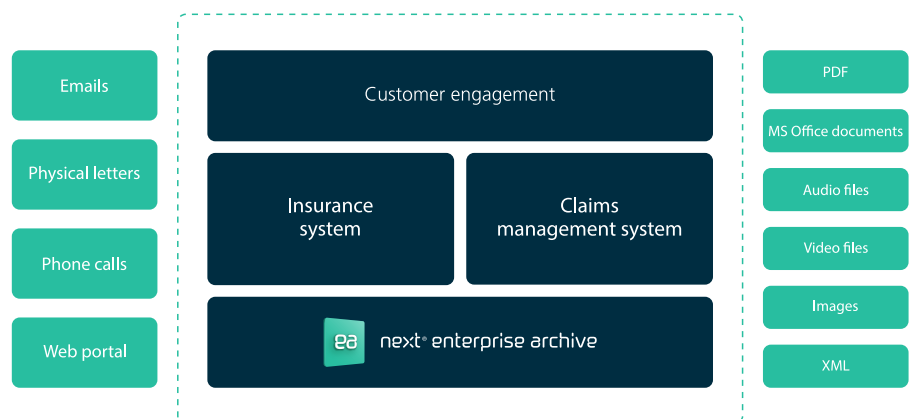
Emails

Physical letters

Phone calls

Web portal

Customer engagement

Insurance system

Claims management system

ea

next® enterprise archive

PDF

MS Office documents

Audio files

Video files

Images

XML